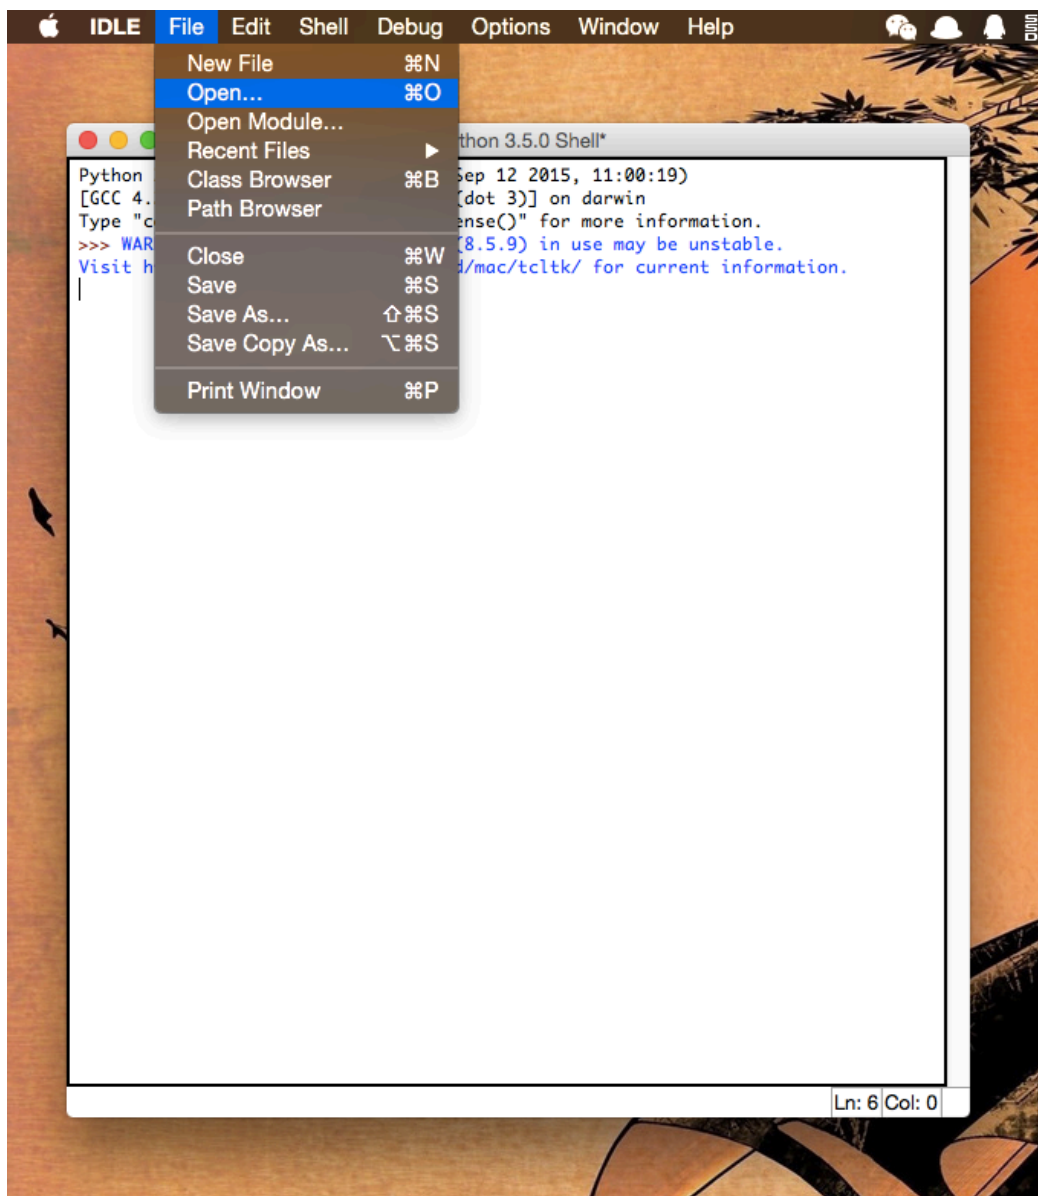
IDLE File Edit Shell Debug Options Window Help

New File ⌘N
Open... ⌘O
Open Module...
Recent Files ▶
Class Browser ⌘B
Path Browser

Close ⌘W
Save ⌘S
Save As... ⇧⌘S
Save Copy As... ⌥⌘S

Print Window ⌘P

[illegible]thon 3.5.0 Shell*

Python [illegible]Sep 12 2015, 11:00:19)
[GCC 4.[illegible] [dot 3)] on darwin
Type "c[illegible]ense()" for more information.
>>> WAR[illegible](8.5.9) in use may be unstable.
Visit h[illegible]/mac/tcltk/ for current information.

Ln: 6 Col: 0